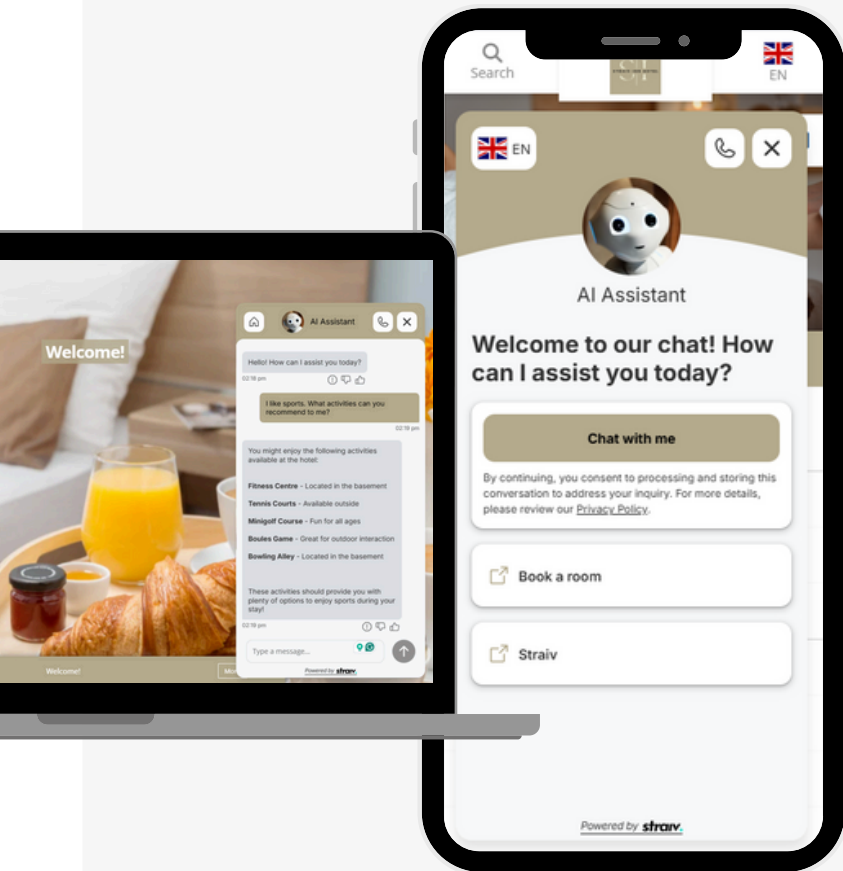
Welcome!

AI Assistant

Hello! How can I assist you today?

02:18 pm

I like sports. What activities can you recommend to me?

02:19 pm

You might enjoy the following activities available at the hotel:

Fitness Centre - Located in the basement

Tennis Courts - Available outside

Minigolf Course - Fun for all ages

Boules Game - Great for outdoor interaction

Bowling Alley - Located in the basement

These activities should provide you with plenty of options to enjoy sports during your stay!

02:19 pm

Type a message...

Powered by straiv.

Welcome!

Search

EN

EN

AI Assistant

Welcome to our chat! How can I assist you today?

Chat with me

By continuing, you consent to processing and storing this conversation to address your inquiry. For more details, please review our Privacy Policy.

Book a room

Straiv

Powered by straiv.